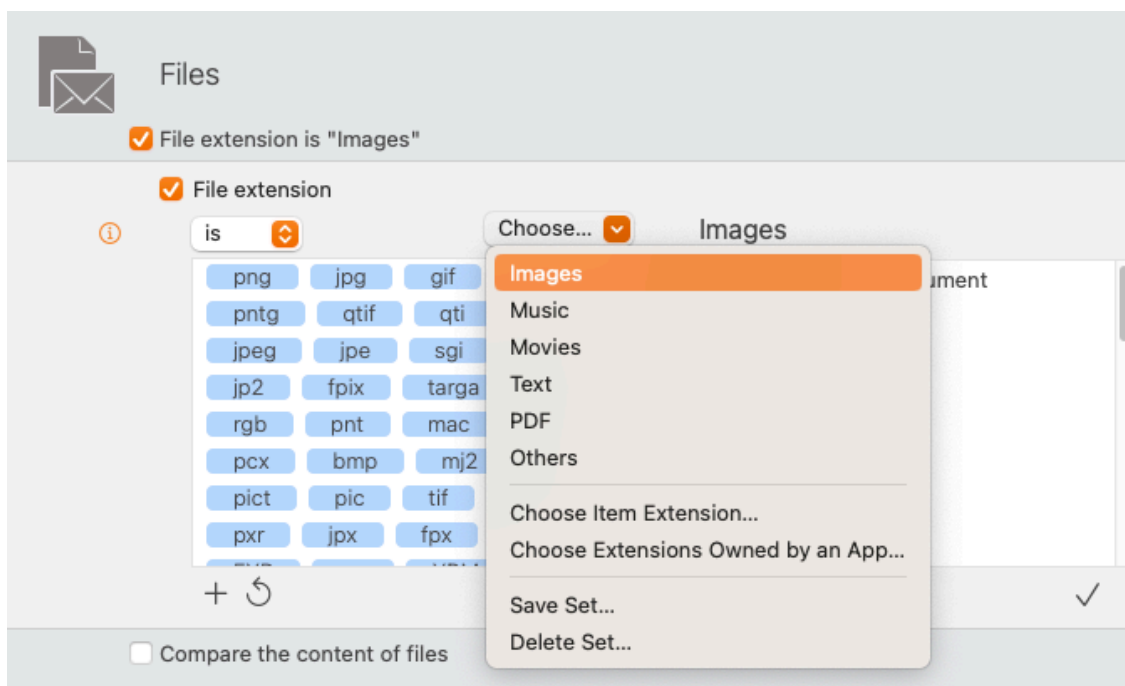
Files

File extension is "Images"

File extension

is

Choose...

Images

png jpg gif
pntg qtif qti
jpeg jpe sgi
jp2 fpix targa
rgb pnt mac
pcx bmp mj2
pict pic tif
pxr jpx fpx

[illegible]ument

Images
Music
Movies
Text
PDF
Others

Choose Item Extension...
Choose Extensions Owned by an App...

Save Set...
Delete Set...

+

✓

Compare the content of files